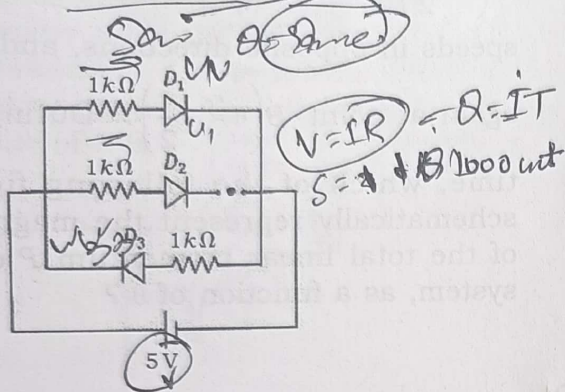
Soi $\theta$ = Same

$1k\Omega$ $D_1$

$1k\Omega$ $D_2$

$D_3$ $1k\Omega$

5 V

$V=IR$ $\Leftarrow Q=IT$

$S=$ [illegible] 1000 unit

speeds in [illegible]

time, what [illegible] schematically represent the magn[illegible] of the total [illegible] system, as a function of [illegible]